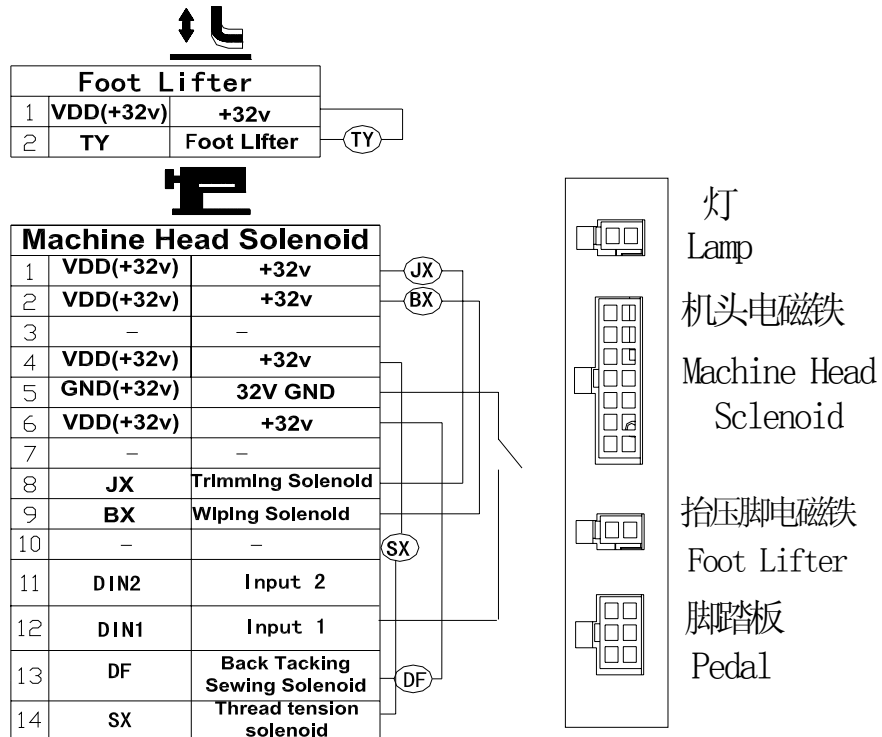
| Foot Lifter | | |
|---|---|---|
| 1 | VDD(+32v) | +32v |
| 2 | TY | Foot LIfter |

TY

| Machine Head Solenoid | | |
|---|---|---|
| 1 | VDD(+32v) | +32v |
| 2 | VDD(+32v) | +32v |
| 3 | – | – |
| 4 | VDD(+32v) | +32v |
| 5 | GND(+32v) | 32V GND |
| 6 | VDD(+32v) | +32v |
| 7 | – | – |
| 8 | JX | TrImmIng SolenoId |
| 9 | BX | WIpIng SolenoId |
| 10 | – | – |
| 11 | DIN2 | Input 2 |
| 12 | DIN1 | Input 1 |
| 13 | DF | Back Tacking Sewing Solenoid |
| 14 | SX | Thread tension solenoid |

JX
BX
SX
DF

灯
Lamp

机头电磁铁
Machine Head Sclenoid

抬压脚电磁铁
Foot Lifter

脚踏板
Pedal